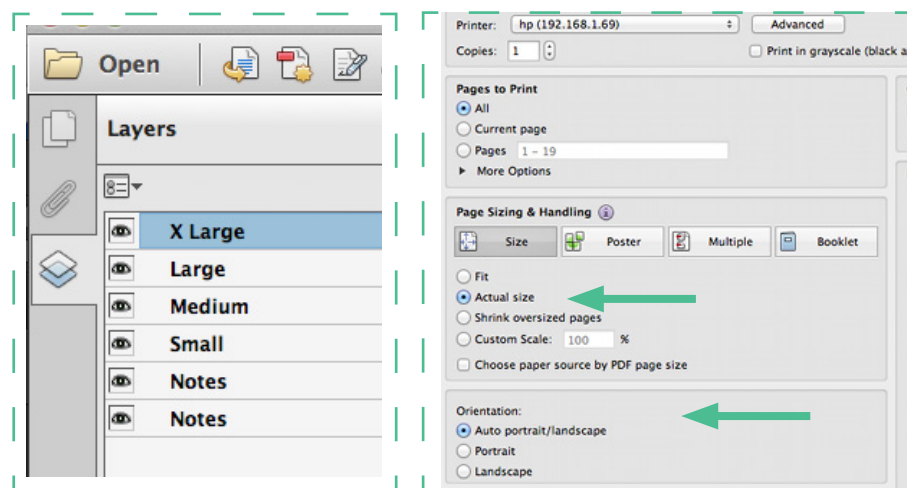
Open

Layers

X Large
Large
Medium
Small
Notes
Notes

Printer: hp (192.168.1.69)
Advanced
Copies: 1
Print in grayscale (black a

Pages to Print
All
Current page
Pages 1 - 19
More Options

Page Sizing & Handling
Size
Poster
Multiple
Booklet
Fit
Actual size
Shrink oversized pages
Custom Scale: 100 %
Choose paper source by PDF page size

Orientation:
Auto portrait/landscape
Portrait
Landscape